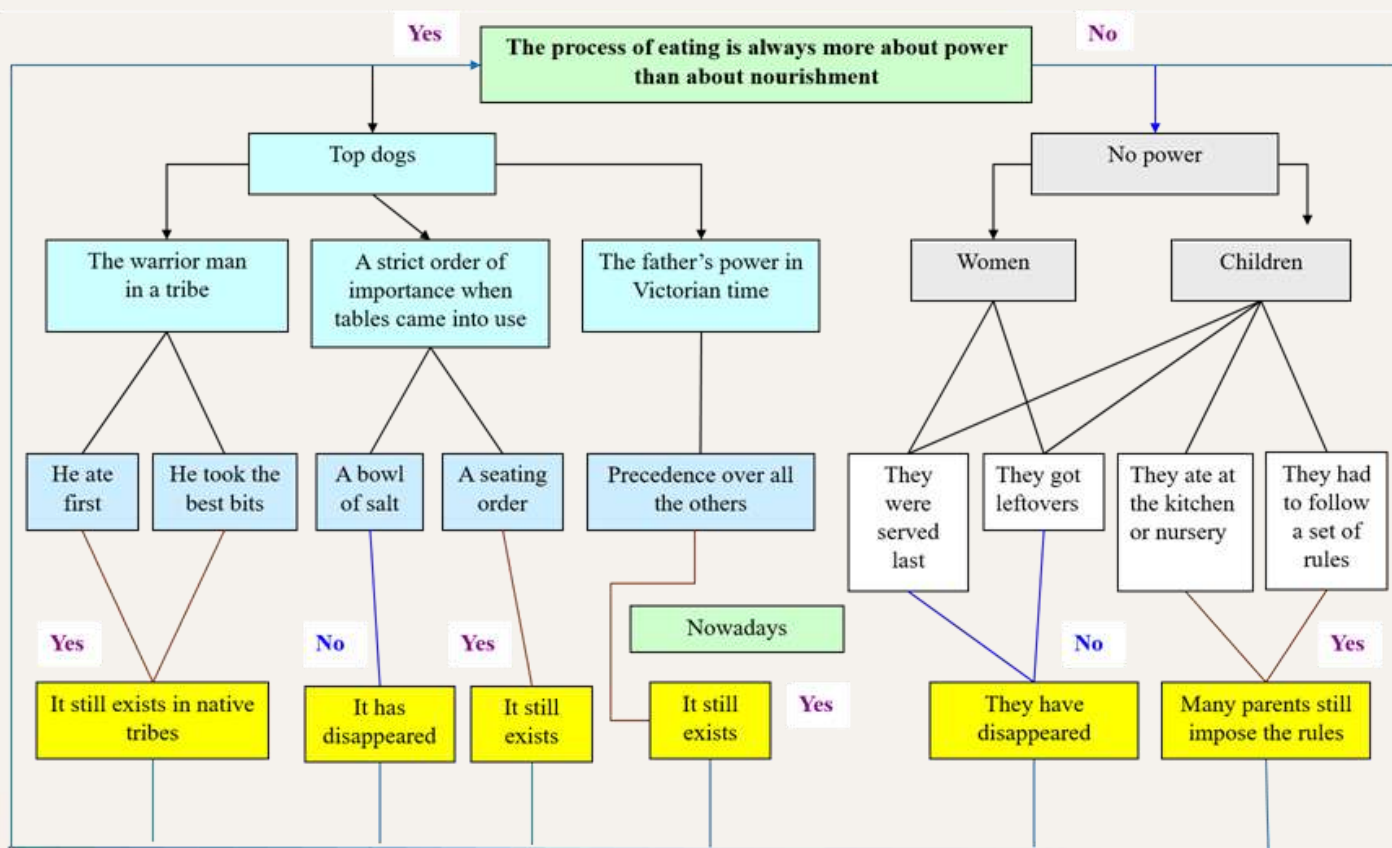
Yes

The process of eating is always more about power than about nourishment

No

Top dogs

No power

The warrior man in a tribe

A strict order of importance when tables came into use

The father's power in Victorian time

Women

Children

He ate first

He took the best bits

A bowl of salt

A seating order

Precedence over all the others

They were served last

They got leftovers

They ate at the kitchen or nursery

They had to follow a set of rules

Nowadays

Yes

No

Yes

Yes

No

Yes

It still exists in native tribes

It has disappeared

It still exists

It still exists

They have disappeared

Many parents still impose the rules